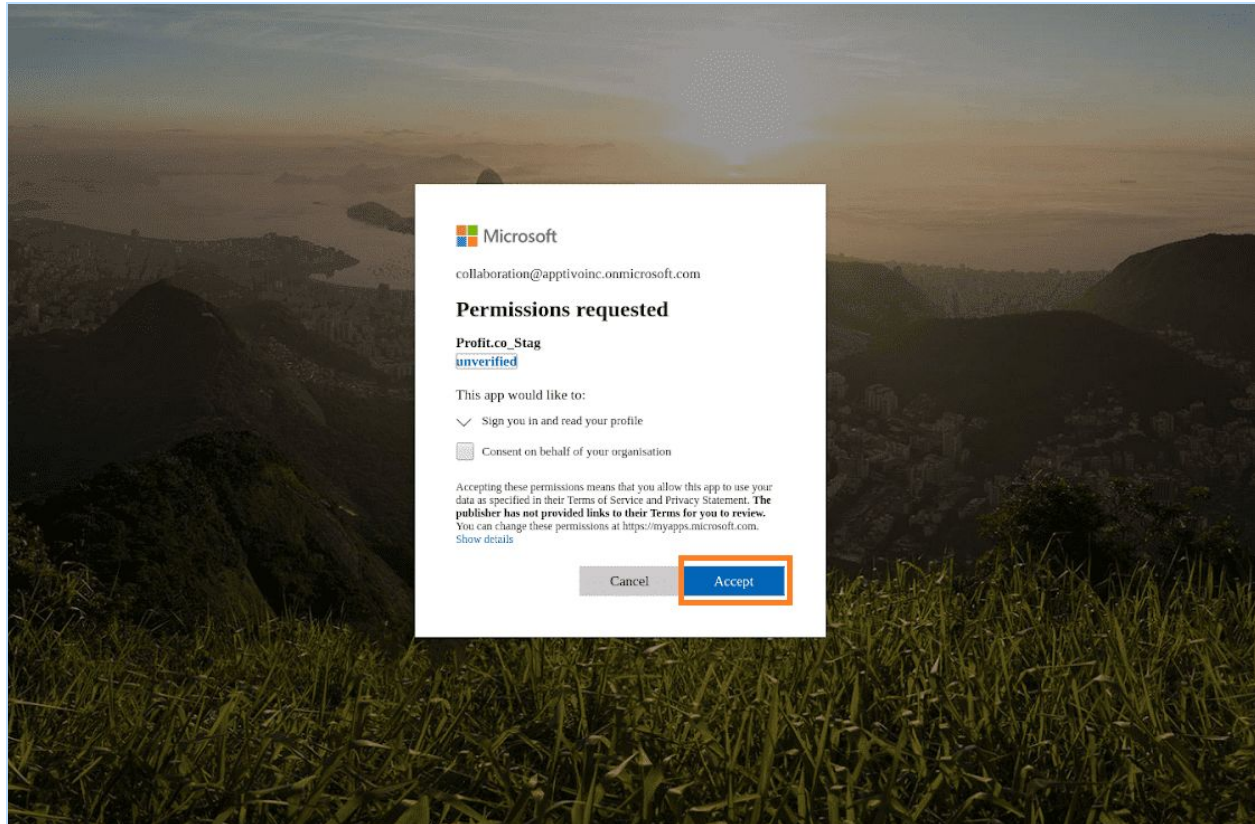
Microsoft

collaboration@apptivoinc.onmicrosoft.com

Permissions requested

Profit.co_Stag
unverified

This app would like to:

Sign you in and read your profile

Consent on behalf of your organisation

Accepting these permissions means that you allow this app to use your data as specified in their Terms of Service and Privacy Statement. **The publisher has not provided links to their Terms for you to review.** You can change these permissions at https://myapps.microsoft.com.
Show details

Cancel Accept